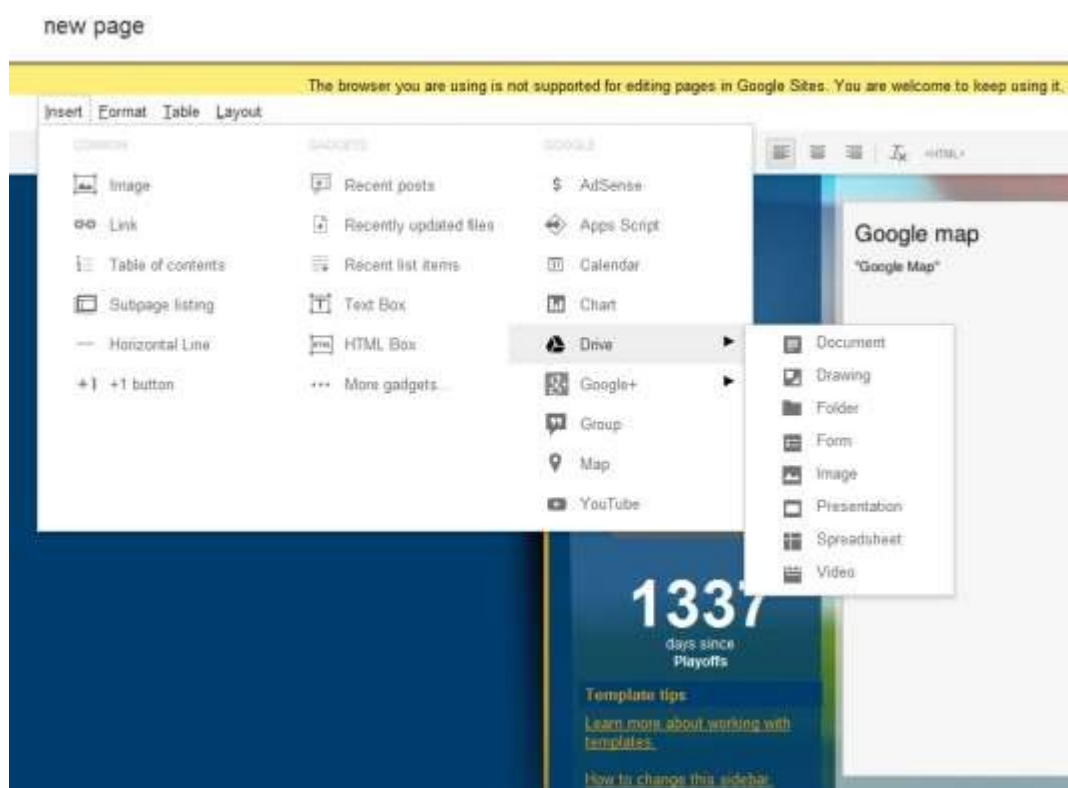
new page

The browser you are using is not supported for editing pages in Google Sites. You are welcome to keep using it,

Insert Format Table Layout

COMMON

Image

Link

Table of contents

Subpage listing

Horizontal Line

+1 +1 button

GADGETS

Recent posts

Recently updated files

Recent list items

Text Box

HTML Box

More gadgets...

GOOGLE

$ AdSense

Apps Script

Calendar

Chart

Drive

Google+

Group

Map

YouTube

Document

Drawing

Folder

Form

Image

Presentation

Spreadsheet

Video

<HTML>

Google map

"Google Map"

1337

days since

Playoffs

Template tips

Learn more about working with templates.

How to change this sidebar.